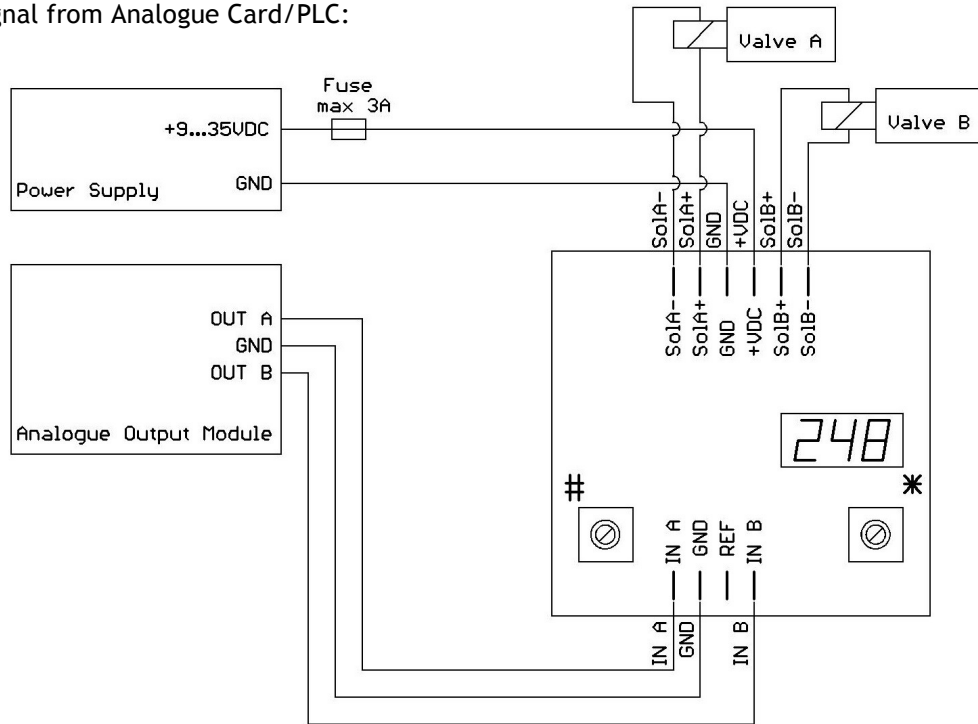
gnal from Analogue Card/PLC:

Valve A

Fuse
max 3A

Valve B

+9...35VDC

Power Supply

GND

SolA- SolA+ GND +VDC SolB+ SolB-

SolA- SolA+ GND +VDC SolB+ SolB-

OUT A
GND
OUT B

Analogue Output Module

248

#

*

IN A GND REF IN B

IN A GND IN B